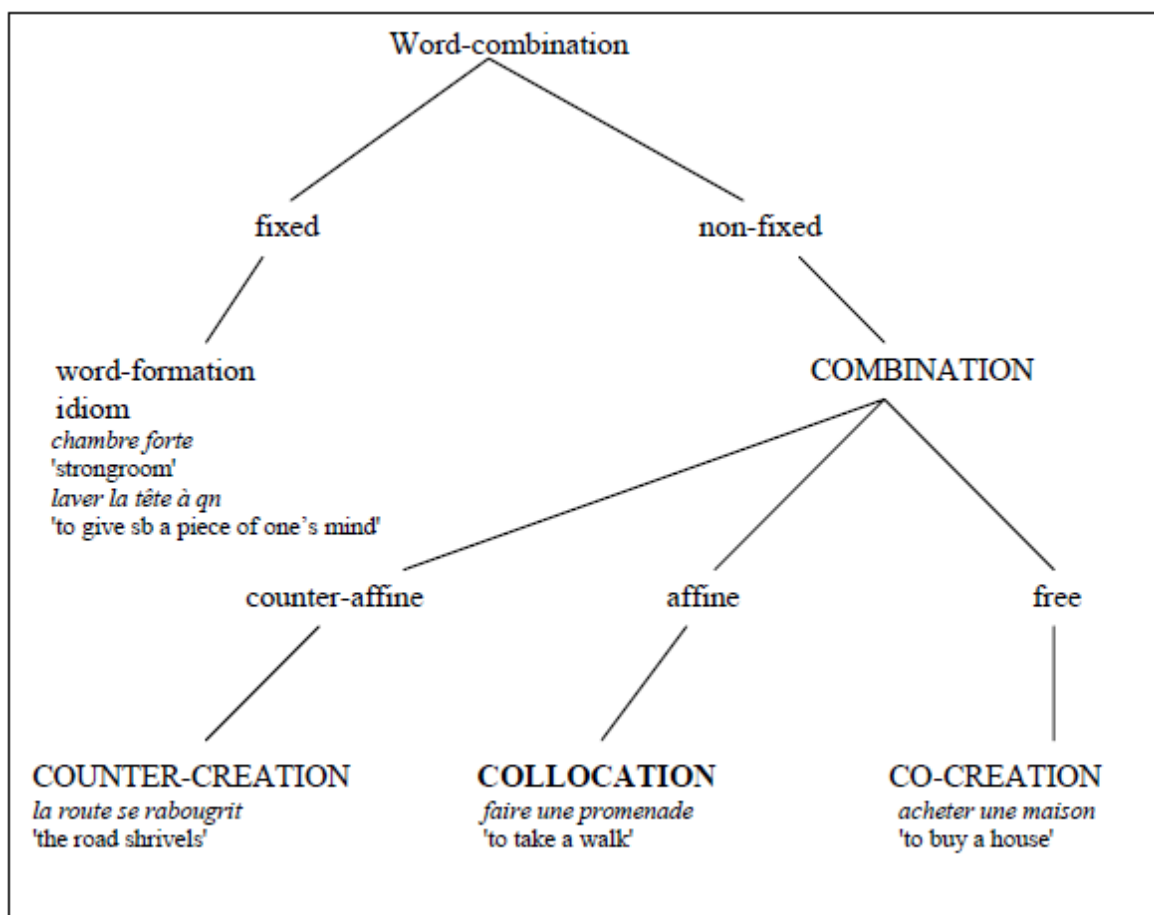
Word-combination

fixed

non-fixed

word-formation
idiom
*chambre forte*
'strongroom'
*laver la tête à qn*
'to give sb a piece of one's mind'

COMBINATION

counter-affine

affine

free

COUNTER-CREATION
*la route se rabougrit*
'the road shrivels'

**COLLOCATION**
*faire une promenade*
'to take a walk'

CO-CREATION
*acheter une maison*
'to buy a house'